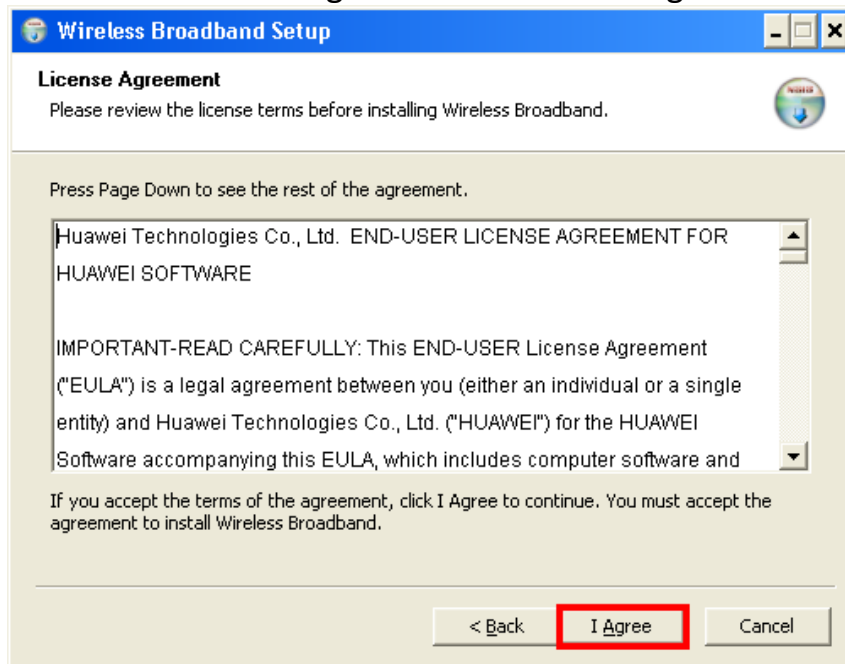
Wireless Broadband Setup

License Agreement
Please review the license terms before installing Wireless Broadband.

Press Page Down to see the rest of the agreement.

Huawei Technologies Co., Ltd. END-USER LICENSE AGREEMENT FOR HUAWEI SOFTWARE

IMPORTANT-READ CAREFULLY: This END-USER License Agreement ("EULA") is a legal agreement between you (either an individual or a single entity) and Huawei Technologies Co., Ltd. ("HUAWEI") for the HUAWEI Software accompanying this EULA, which includes computer software and

If you accept the terms of the agreement, click I Agree to continue. You must accept the agreement to install Wireless Broadband.

< Back
I Agree
Cancel